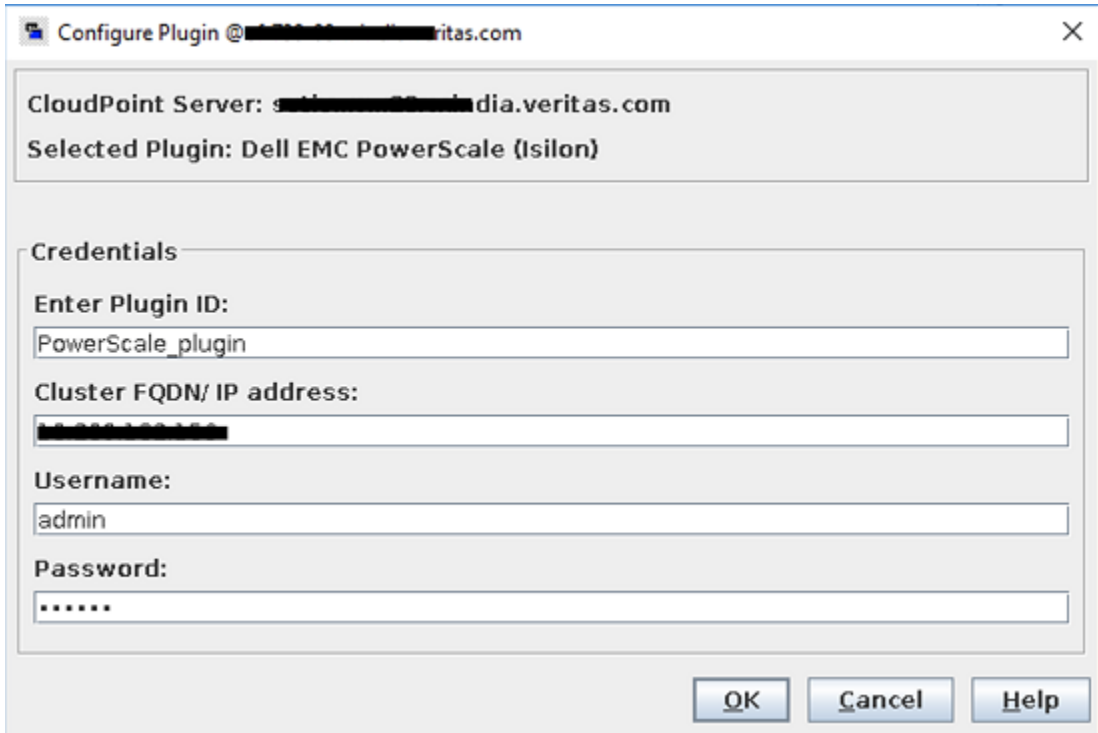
Configure Plugin @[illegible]ritas.com

×

CloudPoint Server: s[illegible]dia.veritas.com

Selected Plugin: Dell EMC PowerScale (Isilon)

Credentials

Enter Plugin ID:

PowerScale_plugin

Cluster FQDN/ IP address:

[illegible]

Username:

admin

Password:

••••••

OK

Cancel

Help